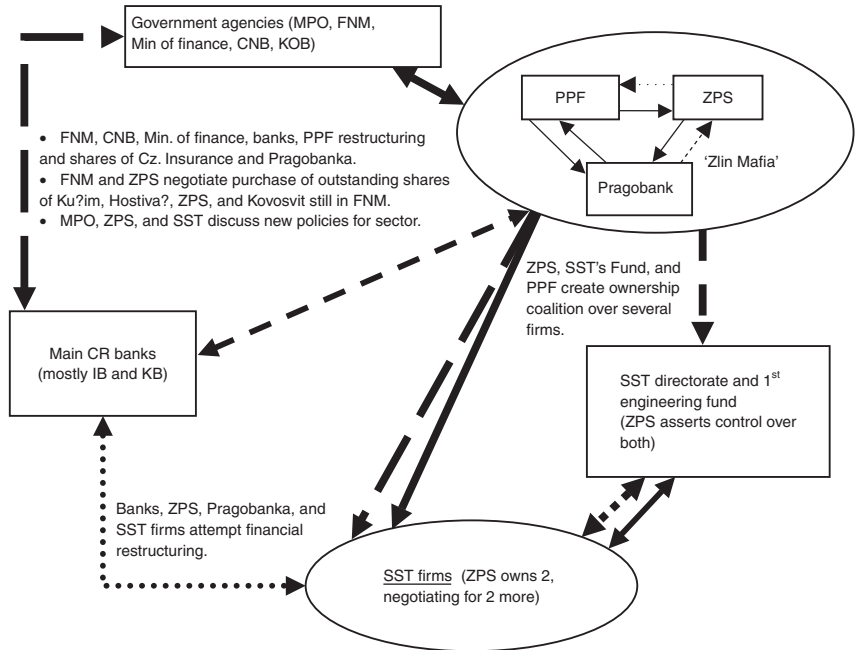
Government agencies (MPO, FNM, Min of finance, CNB, KOB)

PPF

ZPS

Pragobank

'Zlin Mafia'

• FNM, CNB, Min. of finance, banks, PPF restructuring and shares of Cz. Insurance and Pragobanka.
• FNM and ZPS negotiate purchase of outstanding shares of Ku?im, Hostiva?, ZPS, and Kovosvit still in FNM.
• MPO, ZPS, and SST discuss new policies for sector.

ZPS, SST's Fund, and PPF create ownership coalition over several firms.

Main CR banks (mostly IB and KB)

SST directorate and 1$^{st}$ engineering fund (ZPS asserts control over both)

Banks, ZPS, Pragobanka, and SST firms attempt financial restructuring.

SST firms (ZPS owns 2, negotiating for 2 more)